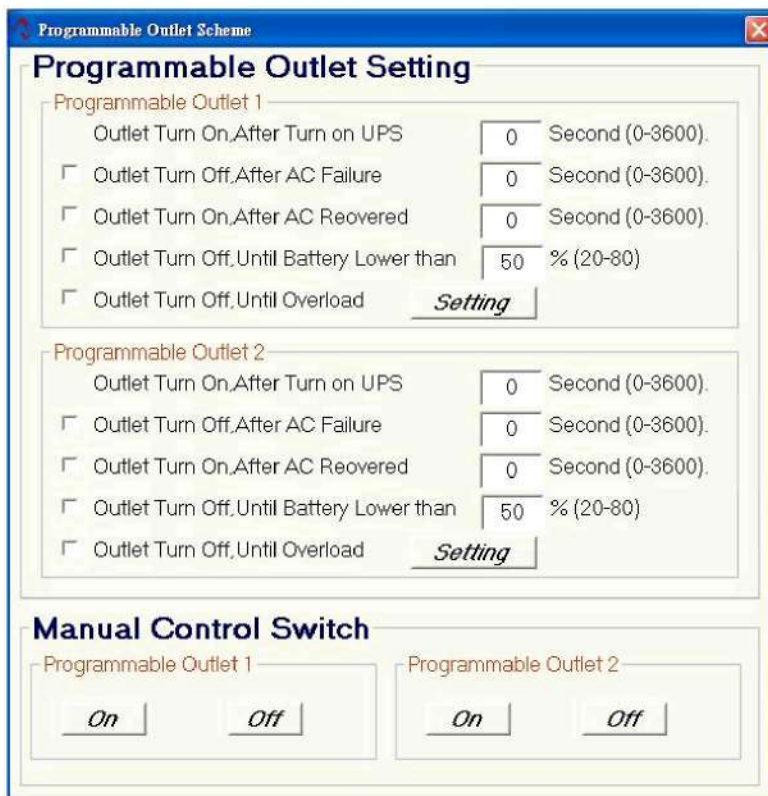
Programmable Outlet Scheme

Programmable Outlet Setting

Programmable Outlet 1

Outlet Turn On,After Turn on UPS 0 Second (0-3600).

Outlet Turn Off,After AC Failure 0 Second (0-3600).

Outlet Turn On,After AC Reovered 0 Second (0-3600).

Outlet Turn Off,Until Battery Lower than 50 % (20-80)

Outlet Turn Off,Until Overload Setting

Programmable Outlet 2

Outlet Turn On,After Turn on UPS 0 Second (0-3600).

Outlet Turn Off,After AC Failure 0 Second (0-3600).

Outlet Turn On,After AC Reovered 0 Second (0-3600).

Outlet Turn Off,Until Battery Lower than 50 % (20-80)

Outlet Turn Off,Until Overload Setting

Manual Control Switch

Programmable Outlet 1

On Off

Programmable Outlet 2

On Off